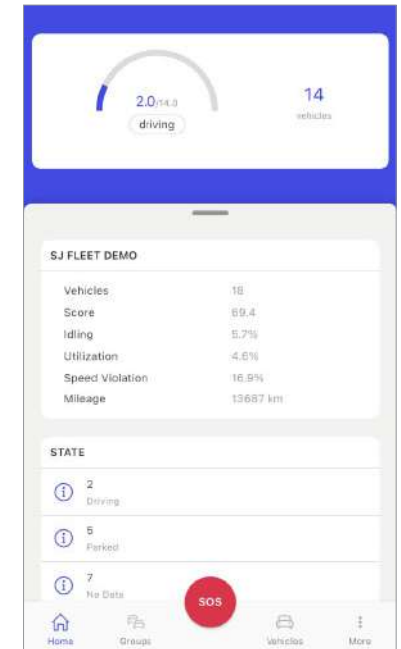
2.0/14.0
driving

14
vehicles

SJ FLEET DEMO

| | |
|---|---|
| Vehicles | 16 |
| Score | 69.4 |
| Idling | 5.7% |
| Utilization | 4.6% |
| Speed Violation | 16.9% |
| Mileage | 13687 km |

STATE

2
Driving

5
Parked

7
No Data

SOS

Home
Groups
Vehicles
More